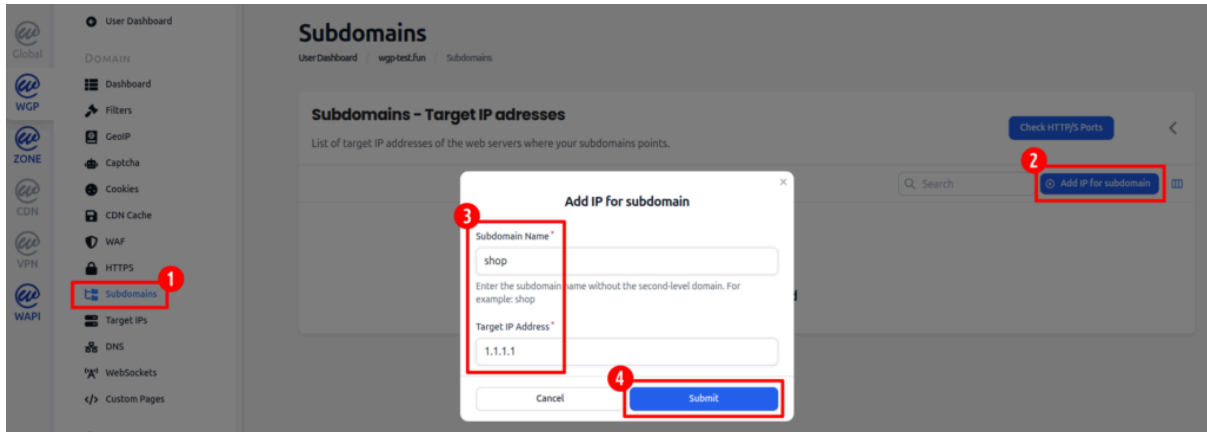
Global
WGP
ZONE
CDN
VPN
WAPI

User Dashboard
DOMAIN
Dashboard
Filters
GeoIP
Captcha
Cookies
CDN Cache
WAF
HTTPS
Subdomains
1
Target IPs
DNS
WebSockets
Custom Pages

Subdomains
User Dashboard / wgp-test.fun / Subdomains

Subdomains - Target IP adresses
List of target IP addresses of the web servers where your subdomains points.

Check HTTP/S Ports
2
Search
Add IP for subdomain

×
Add IP for subdomain
3
Subdomain Name*
shop
Enter the subdomain name without the second-level domain. For example: shop
Target IP Address*
1.1.1.1
4
Cancel
Submit